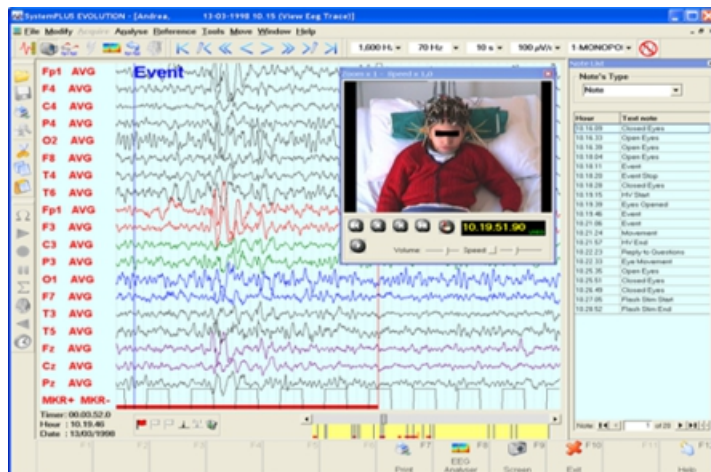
SystemPLUS EVOLUTION - [Andrea, 13-03-1998 10.15 (View Eeg Trace)]

File Modify Acquire Analyse Reference Tools Move Window Help

1,600 Hz 70 Hz 10 s 100 µV/s 1-MONOPO

Fp1 AVG
F4 AVG
C4 AVG
P4 AVG
O2 AVG
F8 AVG
T4 AVG
T6 AVG
Fp1 AVG
F3 AVG
C3 AVG
P3 AVG
O1 AVG
F7 AVG
T3 AVG
T5 AVG
Fz AVG
Cz AVG
Pz AVG
MKR+ MKR-

Event

Zoom x 1 - Speed x 1,0

10.19.51.90

Volume Speed

Note List

Note's Type

Note

| Hour | Text note |
|---|---|
| 10.16.09 | Closed Eyes |
| 10.16.22 | Open Eyes |
| 10.16.39 | Open Eyes |
| 10.18.04 | Open Eyes |
| 10.18.11 | Event |
| 10.18.23 | Event Stop |
| 10.18.28 | Closed Eyes |
| 10.19.15 | HV Start |
| 10.19.39 | Eyes Opened |
| 10.19.46 | Event |
| 10.21.06 | Event |
| 10.21.24 | Movement |
| 10.21.57 | HV End |
| 10.22.23 | Reply to Questions |
| 10.22.33 | Eye Movement |
| 10.25.35 | Open Eyes |
| 10.25.51 | Closed Eyes |
| 10.26.49 | Closed Eyes |
| 10.27.05 | Flash Stim Start |
| 10.28.52 | Flash Stim End |

Note 1 of 20

Timer: 00.03.52.0
Hour : 10.19.46
Date : 13/03/1998

F1 F2 F3 F4 F5 F6 F7 Print F8 EEG Analyzer F9 Screen F10 Exit F11 F12 Help